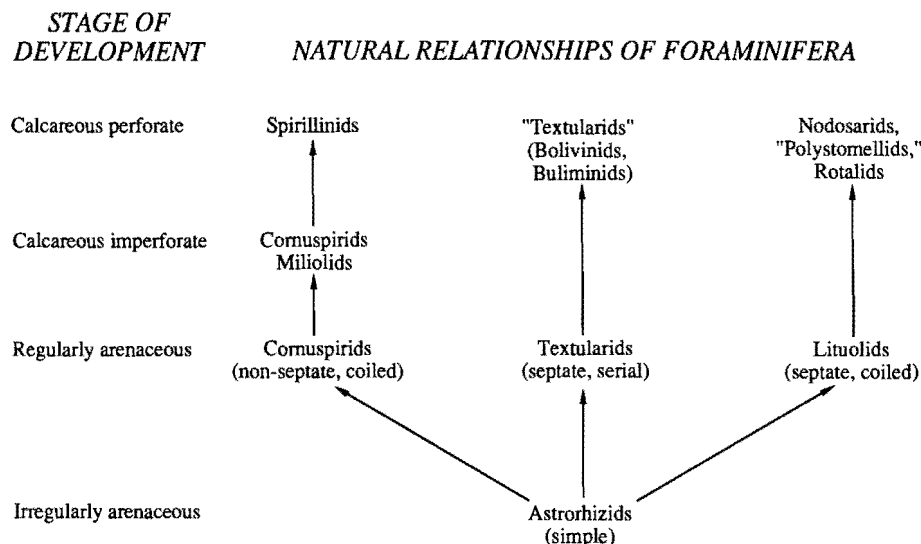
STAGE OF DEVELOPMENT

NATURAL RELATIONSHIPS OF FORAMINIFERA

Calcareous perforate

Spirillinids

"Textularids" (Bolivinids, Buliminids)

Nodosarids, "Polystomellids," Rotalids

Calcareous imperforate

Cornuspirids Miliolids

Regularly arenaceous

Cornuspirids (non-septate, coiled)

Textularids (septate, serial)

Lituolids (septate, coiled)

Irregularly arenaceous

Astrorhizids (simple)